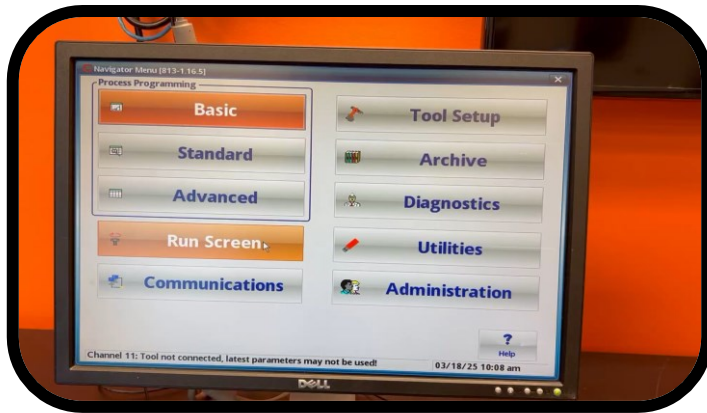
Navigator Menu [813-1.16.5]

Process Programming

Basic

Standard

Advanced

Run Screen

Communications

Tool Setup

Archive

Diagnostics

Utilities

Administration

?
Help

Channel 11: Tool not connected, latest parameters may not be used!

03/18/25 10:08 am

DELL